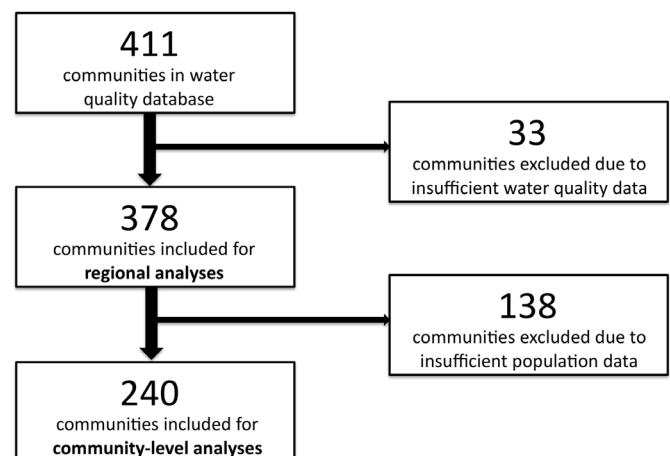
411
communities in water quality database

33
communities excluded due to insufficient water quality data

378
communities included for **regional analyses**

138
communities excluded due to insufficient population data

240
communities included for **community-level analyses**